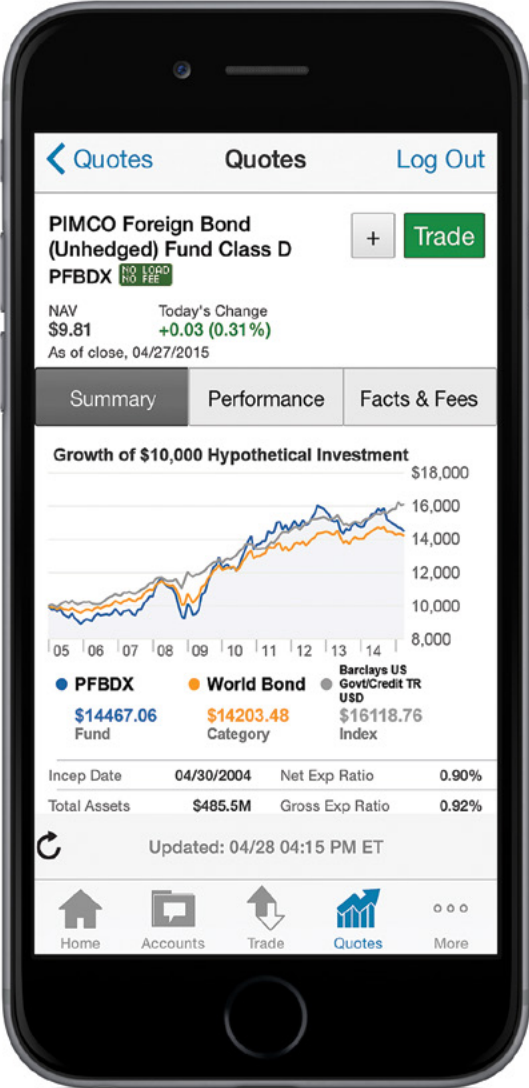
< Quotes Quotes Log Out

PIMCO Foreign Bond (Unhedged) Fund Class D
PFBDX NO LOAD NO FEE

+ Trade

NAV
$9.81
Today's Change
+0.03 (0.31%)
As of close, 04/27/2015

Summary Performance Facts & Fees

Growth of $10,000 Hypothetical Investment

$18,000
16,000
14,000
12,000
10,000
8,000

05 06 07 08 09 10 11 12 13 14

● PFBDX
$14467.06
Fund

● World Bond
$14203.48
Category

● Barclays US Govt/Credit TR USD
$16118.76
Index

| Incep Date | 04/30/2004 | Net Exp Ratio | 0.90% |
|---|---|---|---|
| Total Assets | $485.5M | Gross Exp Ratio | 0.92% |

Updated: 04/28 04:15 PM ET

Home Accounts Trade Quotes More